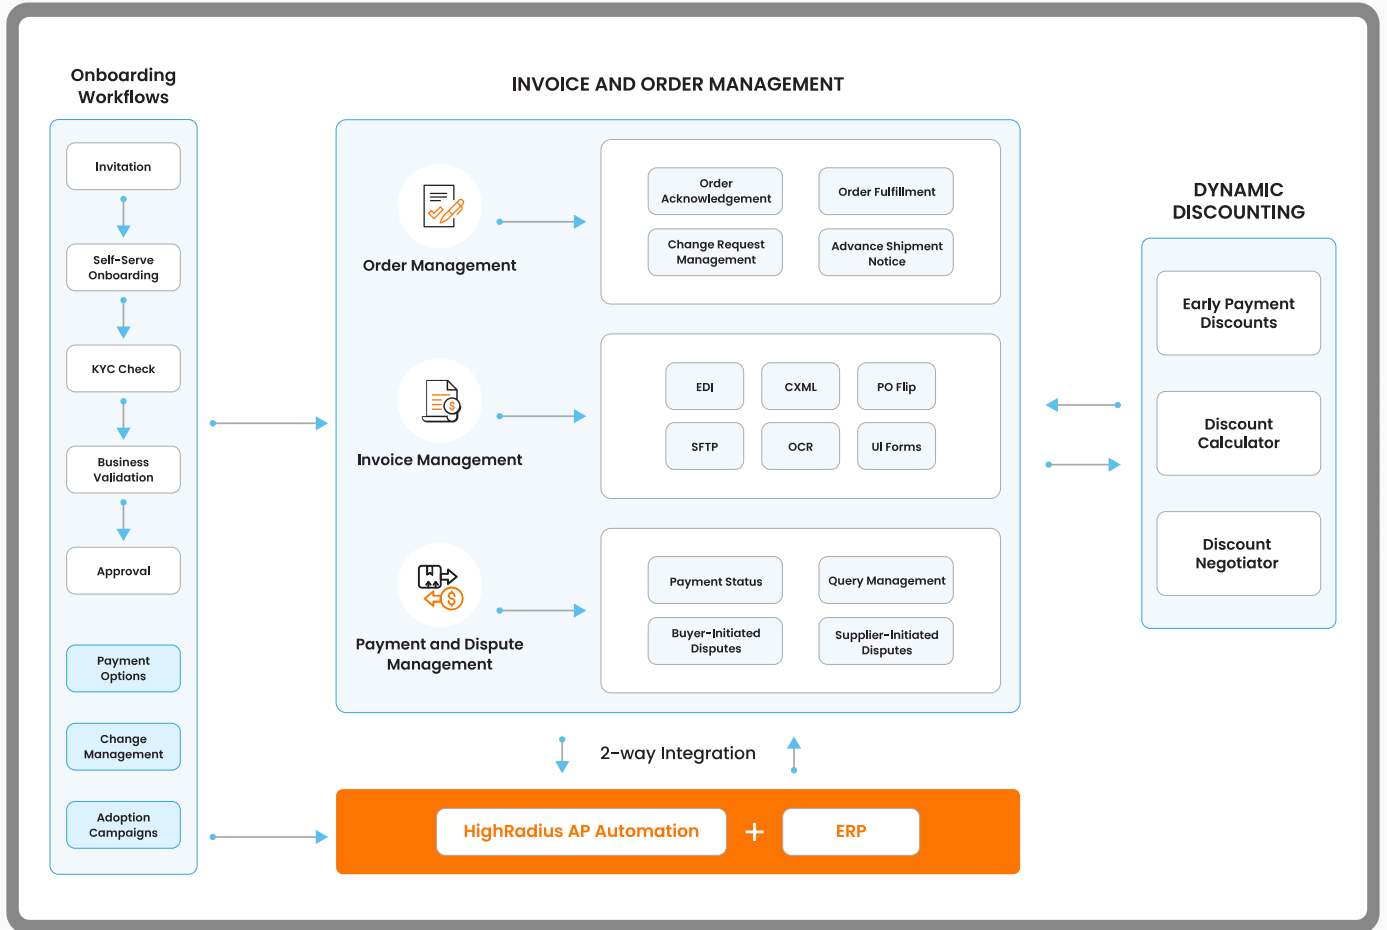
Onboarding Workflows

Invitation

Self-Serve Onboarding

KYC Check

Business Validation

Approval

Payment Options

Change Management

Adoption Campaigns

INVOICE AND ORDER MANAGEMENT

Order Management

Order Acknowledgement

Order Fulfillment

Change Request Management

Advance Shipment Notice

Invoice Management

EDI

CXML

PO Flip

SFTP

OCR

UI Forms

Payment and Dispute Management

Payment Status

Query Management

Buyer-Initiated Disputes

Supplier-Initiated Disputes

2-way Integration

HighRadius AP Automation

+

ERP

DYNAMIC DISCOUNTING

Early Payment Discounts

Discount Calculator

Discount Negotiator